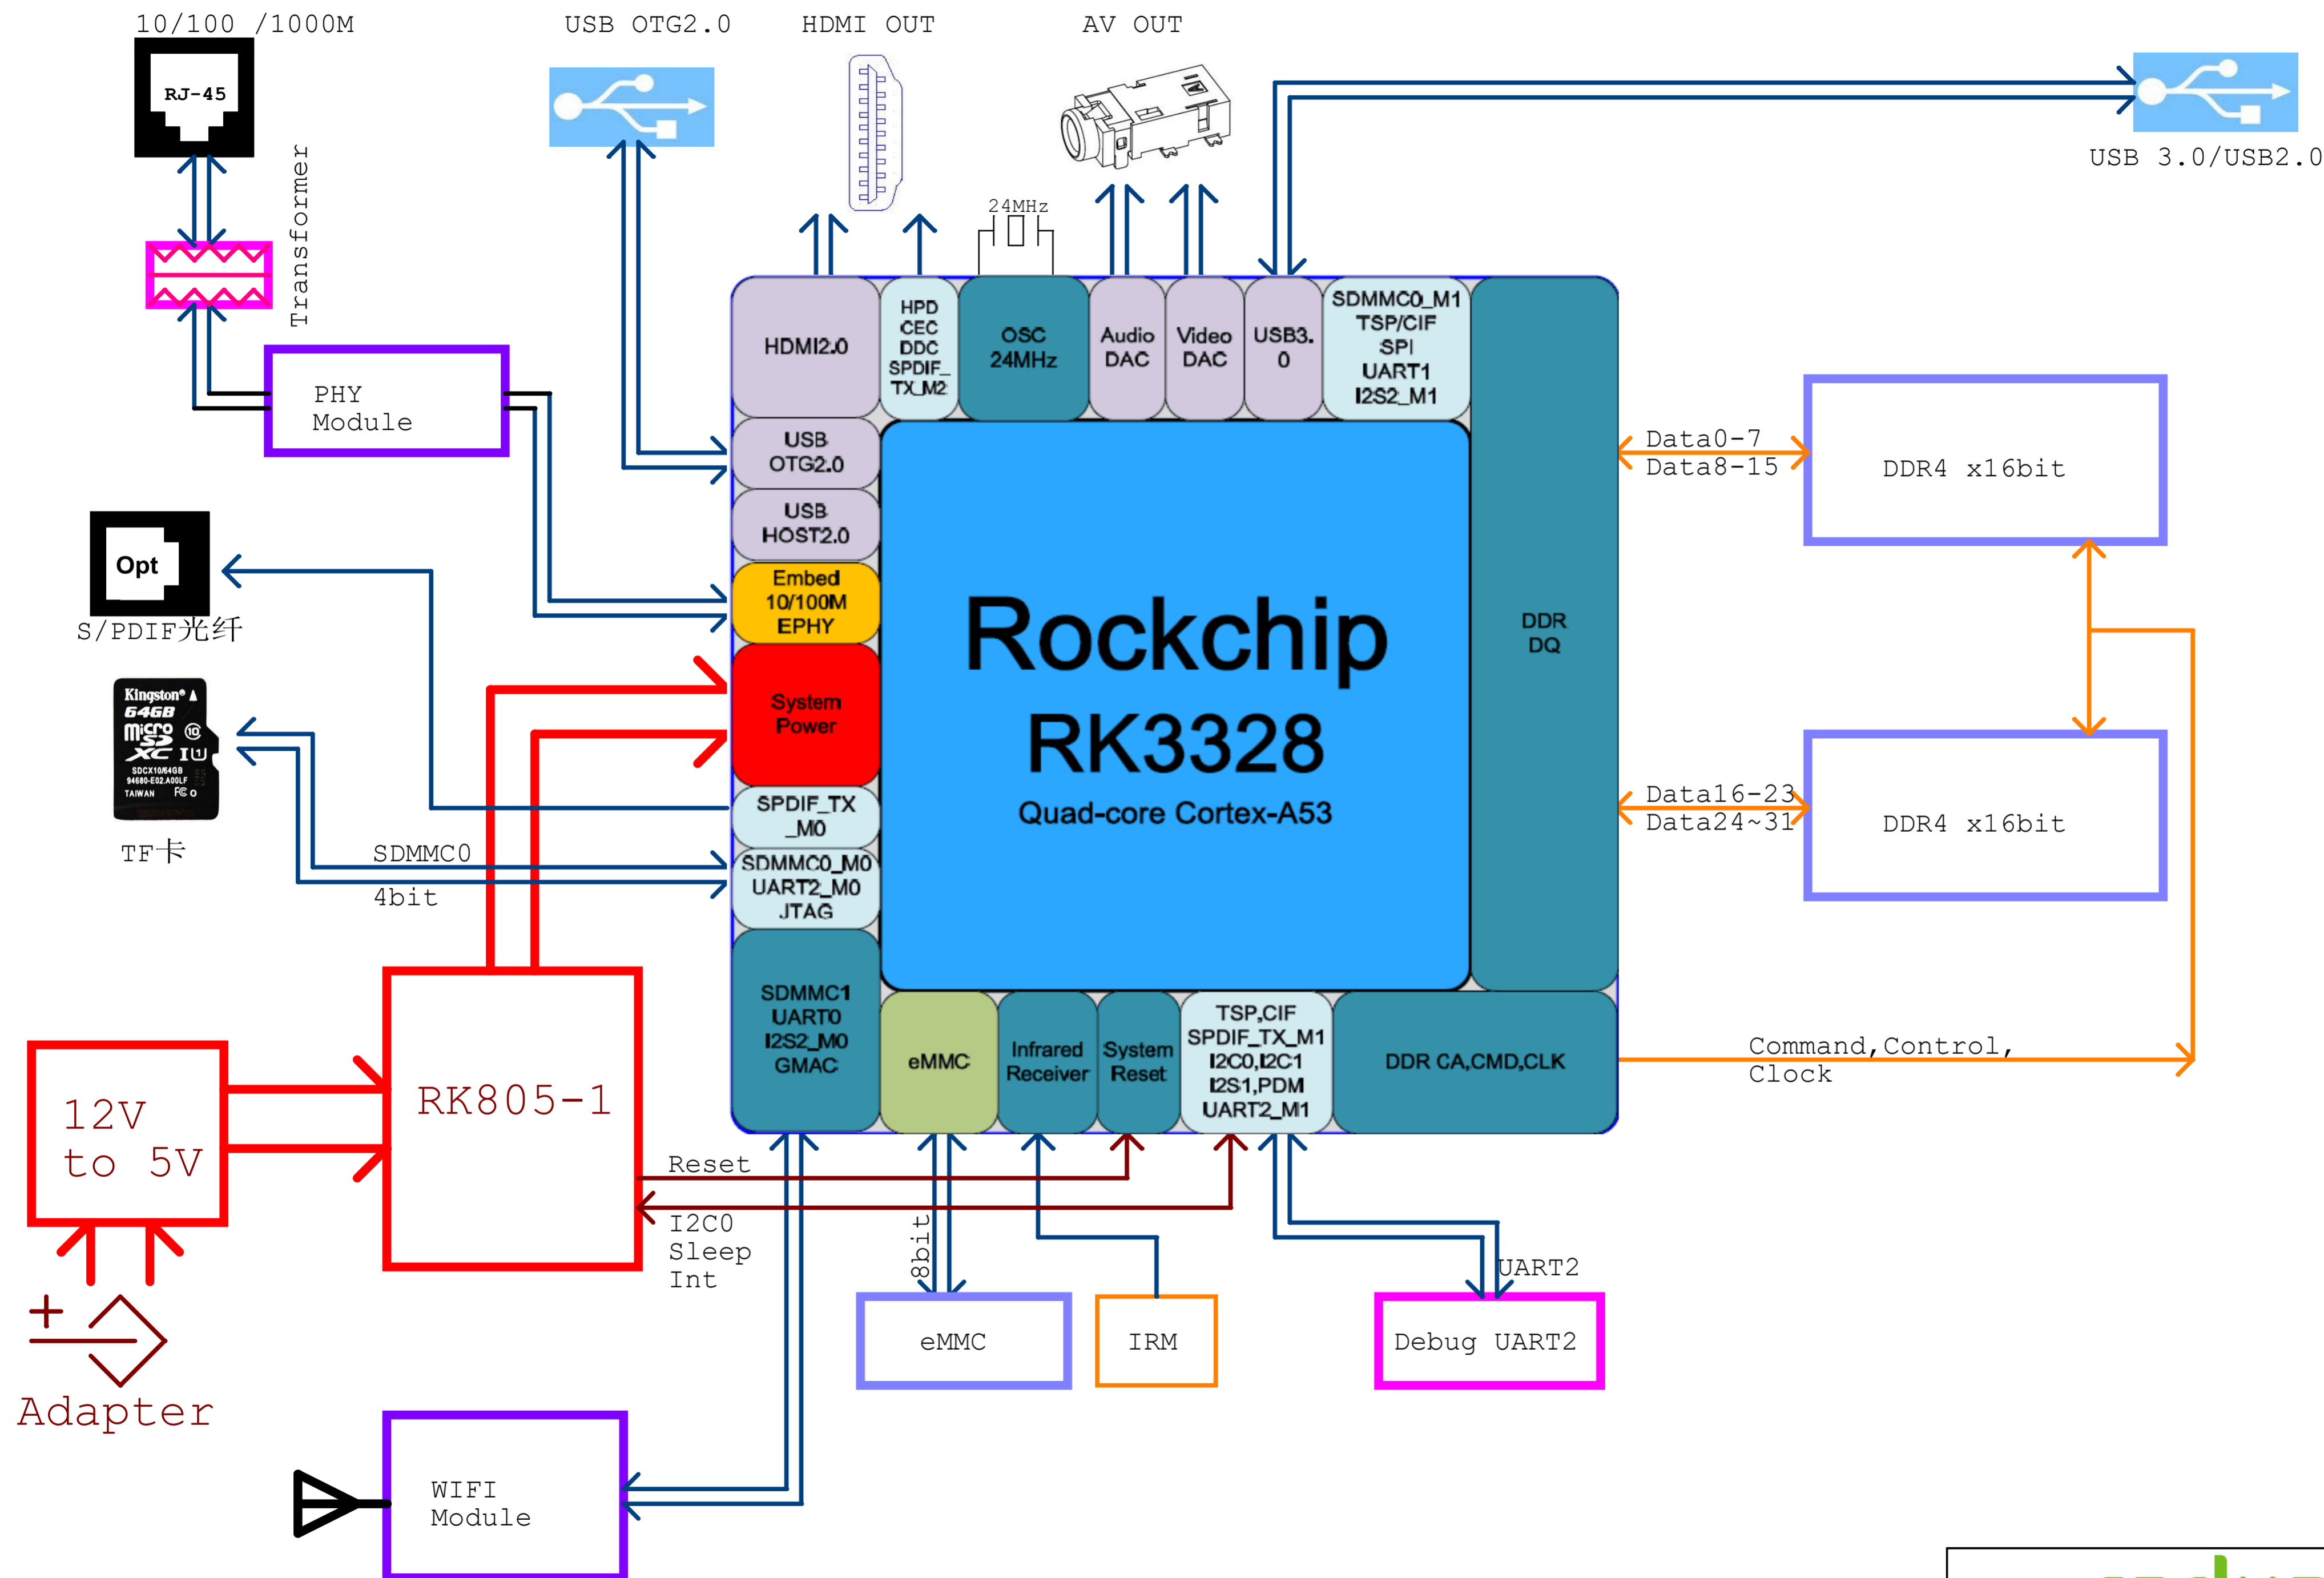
10/100 /1000M

RJ-45

Transformer

PHY Module

USB OTG2.0

HDMI OUT

AV OUT

USB 3.0/USB2.0

24MHz

HDMI2.0

HPD CEC DDC SPDIF_ TX_M2

OSC 24MHz

Audio DAC

Video DAC

USB3. 0

SDMMC0_M1 TSP/CIF SPI UART1 I2S2_M1

USB OTG2.0

USB HOST2.0

Embed 10/100M EPHY

System Power

SPDIF_TX _M0

SDMMC0_M0 UART2_M0 JTAG

Rockchip
RK3328
Quad-core Cortex-A53

DDR DQ

Data0-7
Data8-15

DDR4 x16bit

Data16-23
Data24~31

DDR4 x16bit

Opt

S/PDIF光纤

Kingston 64GB micro SD XC I 10 SDCX10/64GB TAIWAN

TF卡

SDMMC0

4bit

SDMMC1 UART0 I2S2_M0 GMAC

eMMC

Infrared Receiver

System Reset

TSP,CIF SPDIF_TX_M1 I2C0,I2C1 I2S1,PDM UART2_M1

DDR CA,CMD,CLK

Command,Control, Clock

12V to 5V

RK805-1

Reset

I2C0
Sleep
Int

8bit

eMMC

IRM

UART2

Debug UART2

+

Adapter

WIFI Module